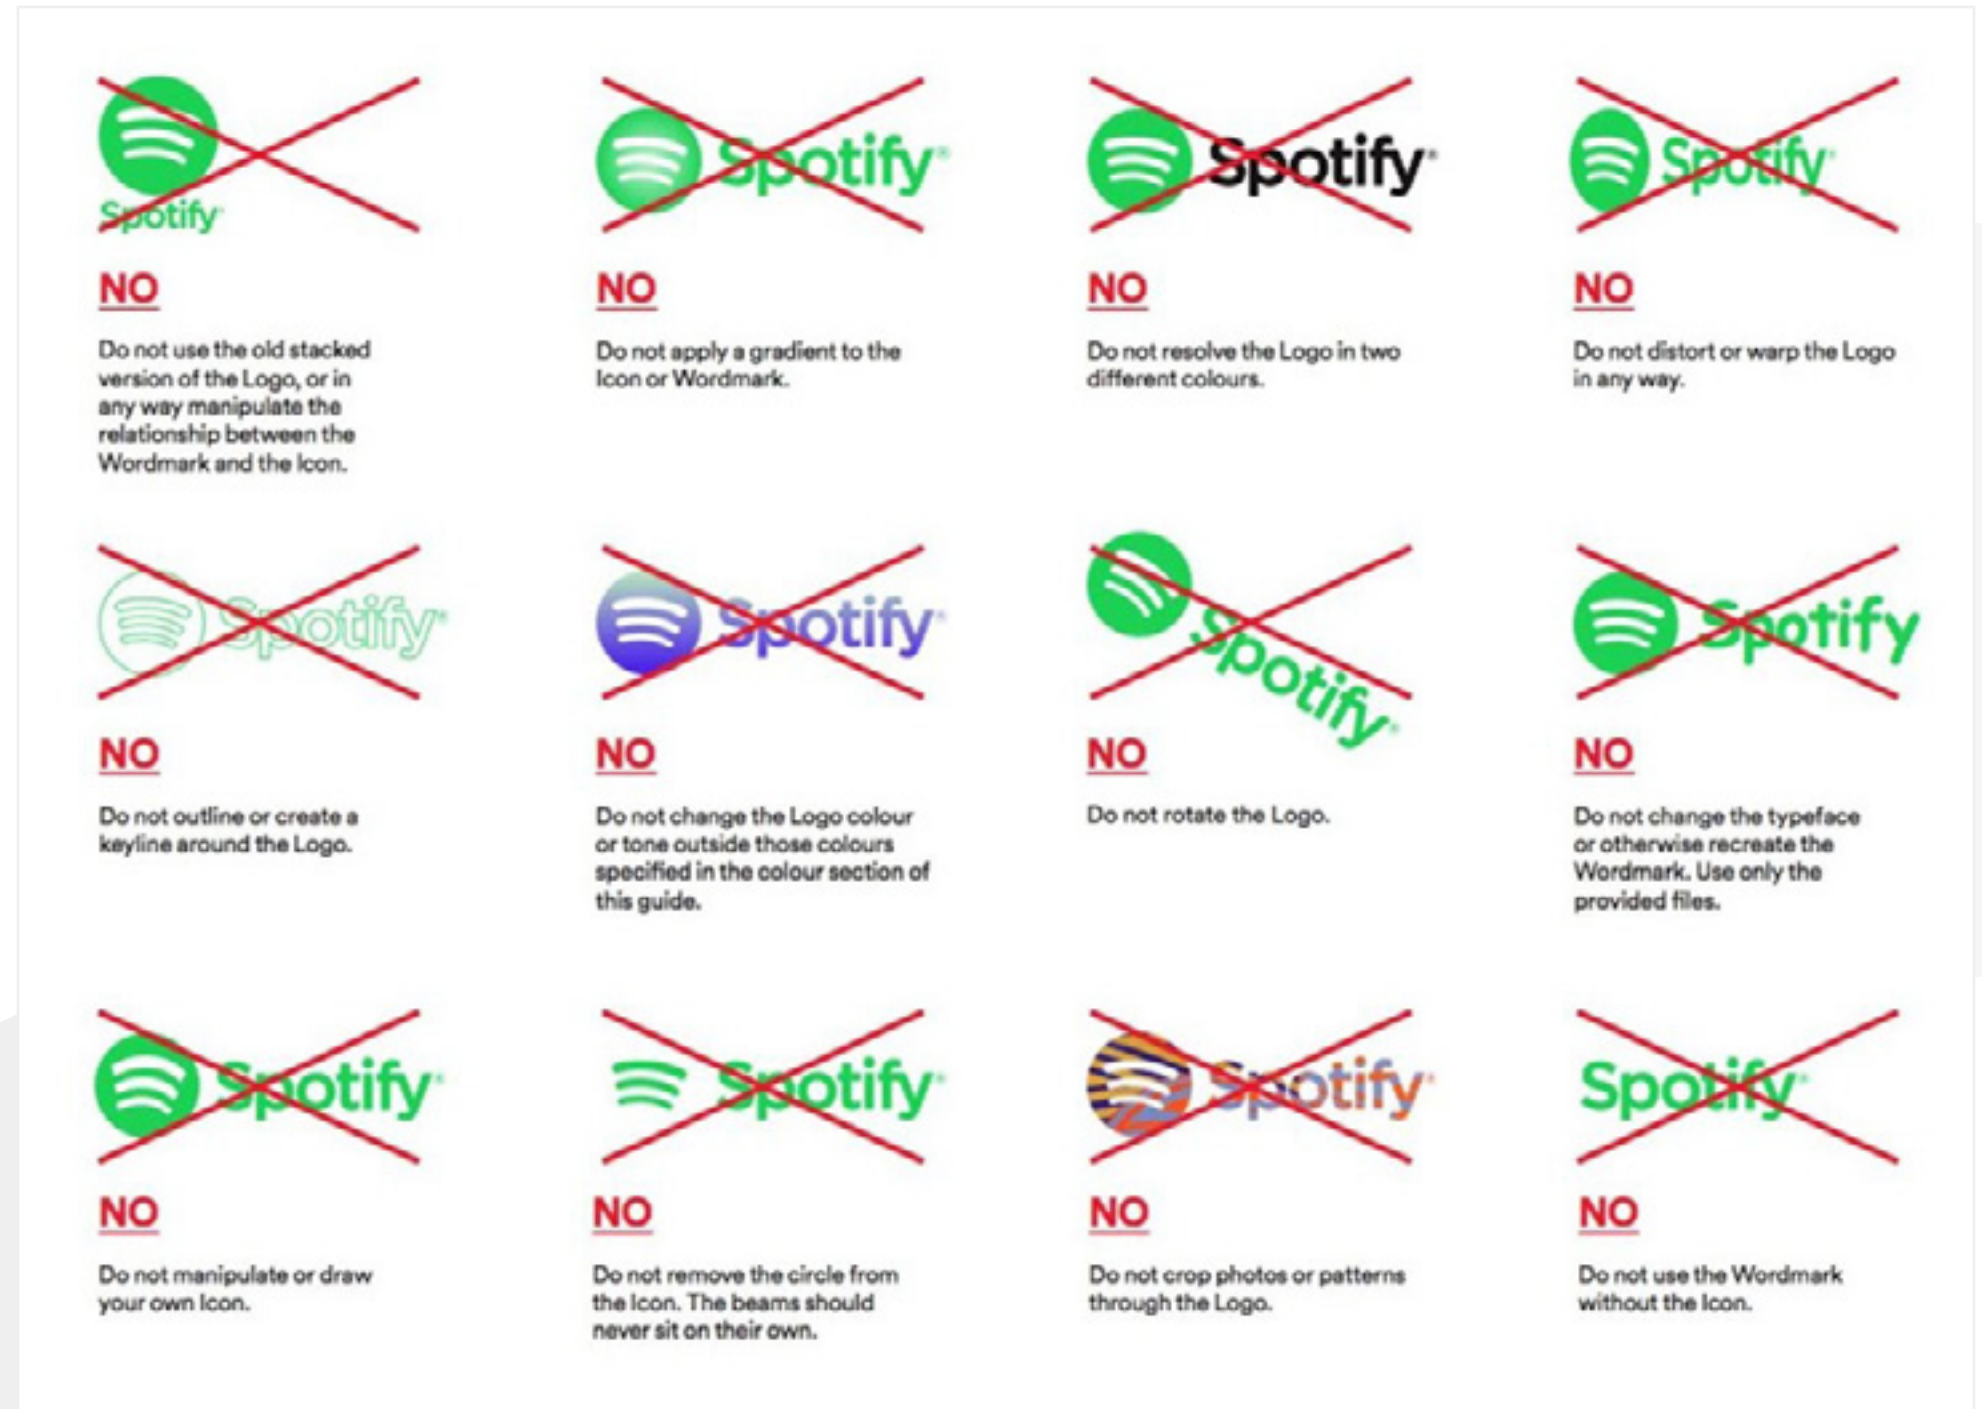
Spotify

NO

Do not use the old stacked version of the Logo, or in any way manipulate the relationship between the Wordmark and the Icon.

Spotify

NO

Do not apply a gradient to the Icon or Wordmark.

Spotify

NO

Do not resolve the Logo in two different colours.

Spotify

NO

Do not distort or warp the Logo in any way.

Spotify

NO

Do not outline or create a keyline around the Logo.

Spotify

NO

Do not change the Logo colour or tone outside those colours specified in the colour section of this guide.

Spotify

NO

Do not rotate the Logo.

Spotify

NO

Do not change the typeface or otherwise recreate the Wordmark. Use only the provided files.

Spotify

NO

Do not manipulate or draw your own Icon.

Spotify

NO

Do not remove the circle from the Icon. The beams should never sit on their own.

Spotify

NO

Do not crop photos or patterns through the Logo.

Spotify

NO

Do not use the Wordmark without the Icon.